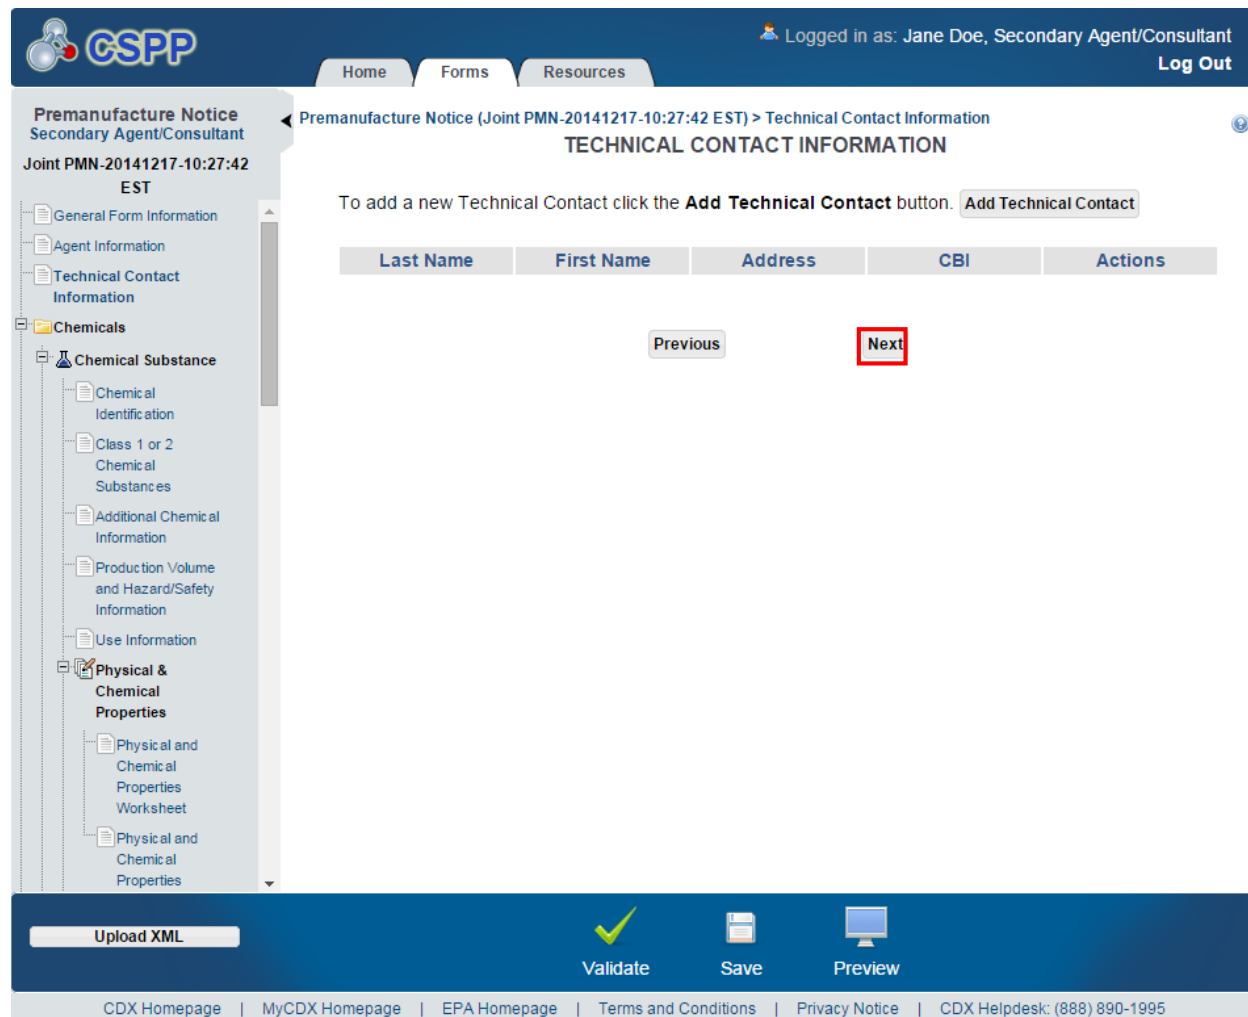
CSPP

Logged in as: Jane Doe, Secondary Agent/Consultant
Log Out

Home Forms Resources

Premanufacture Notice
Secondary Agent/Consultant
Joint PMN-20141217-10:27:42 EST

General Form Information
Agent Information
Technical Contact Information
Chemicals
Chemical Substance
Chemical Identification
Class 1 or 2 Chemical Substances
Additional Chemical Information
Production Volume and Hazard/Safety Information
Use Information
Physical & Chemical Properties
Physical and Chemical Properties Worksheet
Physical and Chemical Properties

Premanufacture Notice (Joint PMN-20141217-10:27:42 EST) > Technical Contact Information

TECHNICAL CONTACT INFORMATION

To add a new Technical Contact click the **Add Technical Contact** button. Add Technical Contact

| Last Name | First Name | Address | CBI | Actions |
|---|---|---|---|---|

Previous Next

Upload XML

Validate Save Preview

CDX Homepage | MyCDX Homepage | EPA Homepage | Terms and Conditions | Privacy Notice | CDX Helpdesk: (888) 890-1995